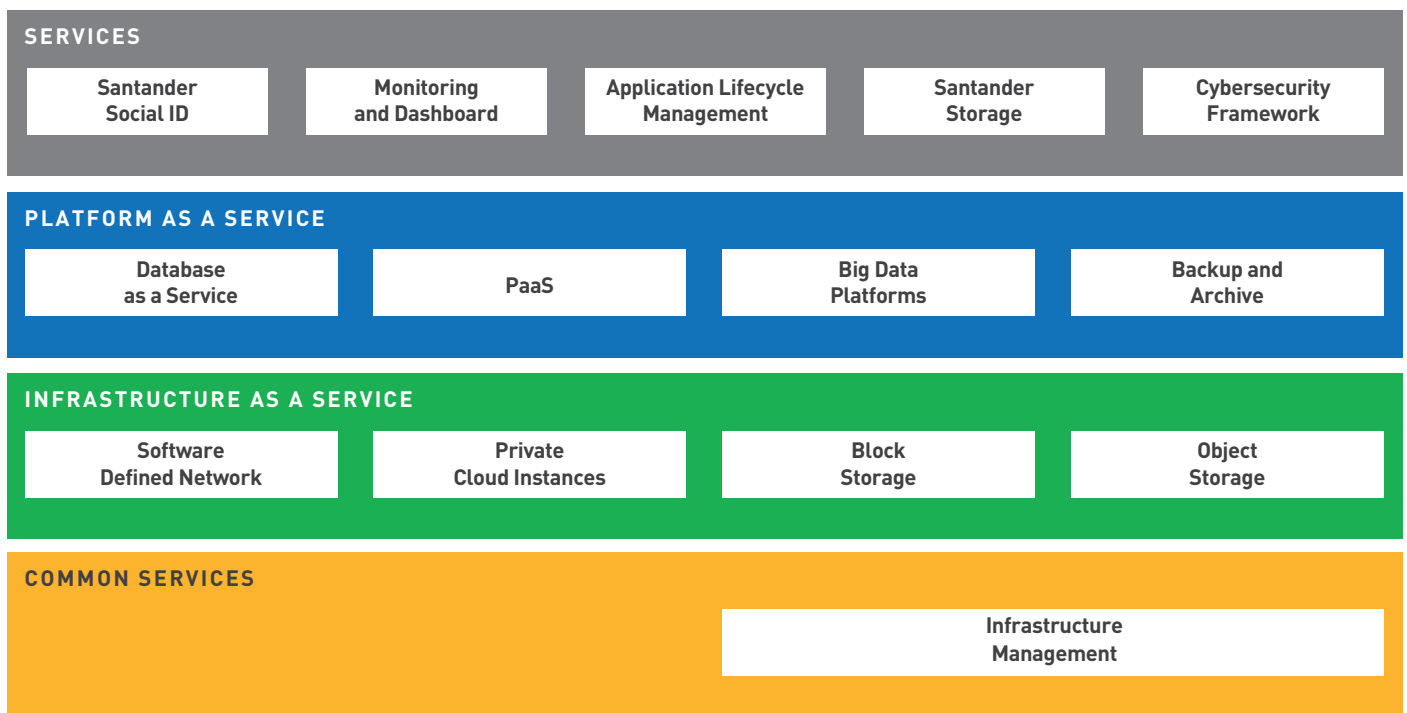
SERVICES

Santander Social ID

Monitoring and Dashboard

Application Lifecycle Management

Santander Storage

Cybersecurity Framework

PLATFORM AS A SERVICE

Database as a Service

PaaS

Big Data Platforms

Backup and Archive

INFRASTRUCTURE AS A SERVICE

Software Defined Network

Private Cloud Instances

Block Storage

Object Storage

COMMON SERVICES

Infrastructure Management